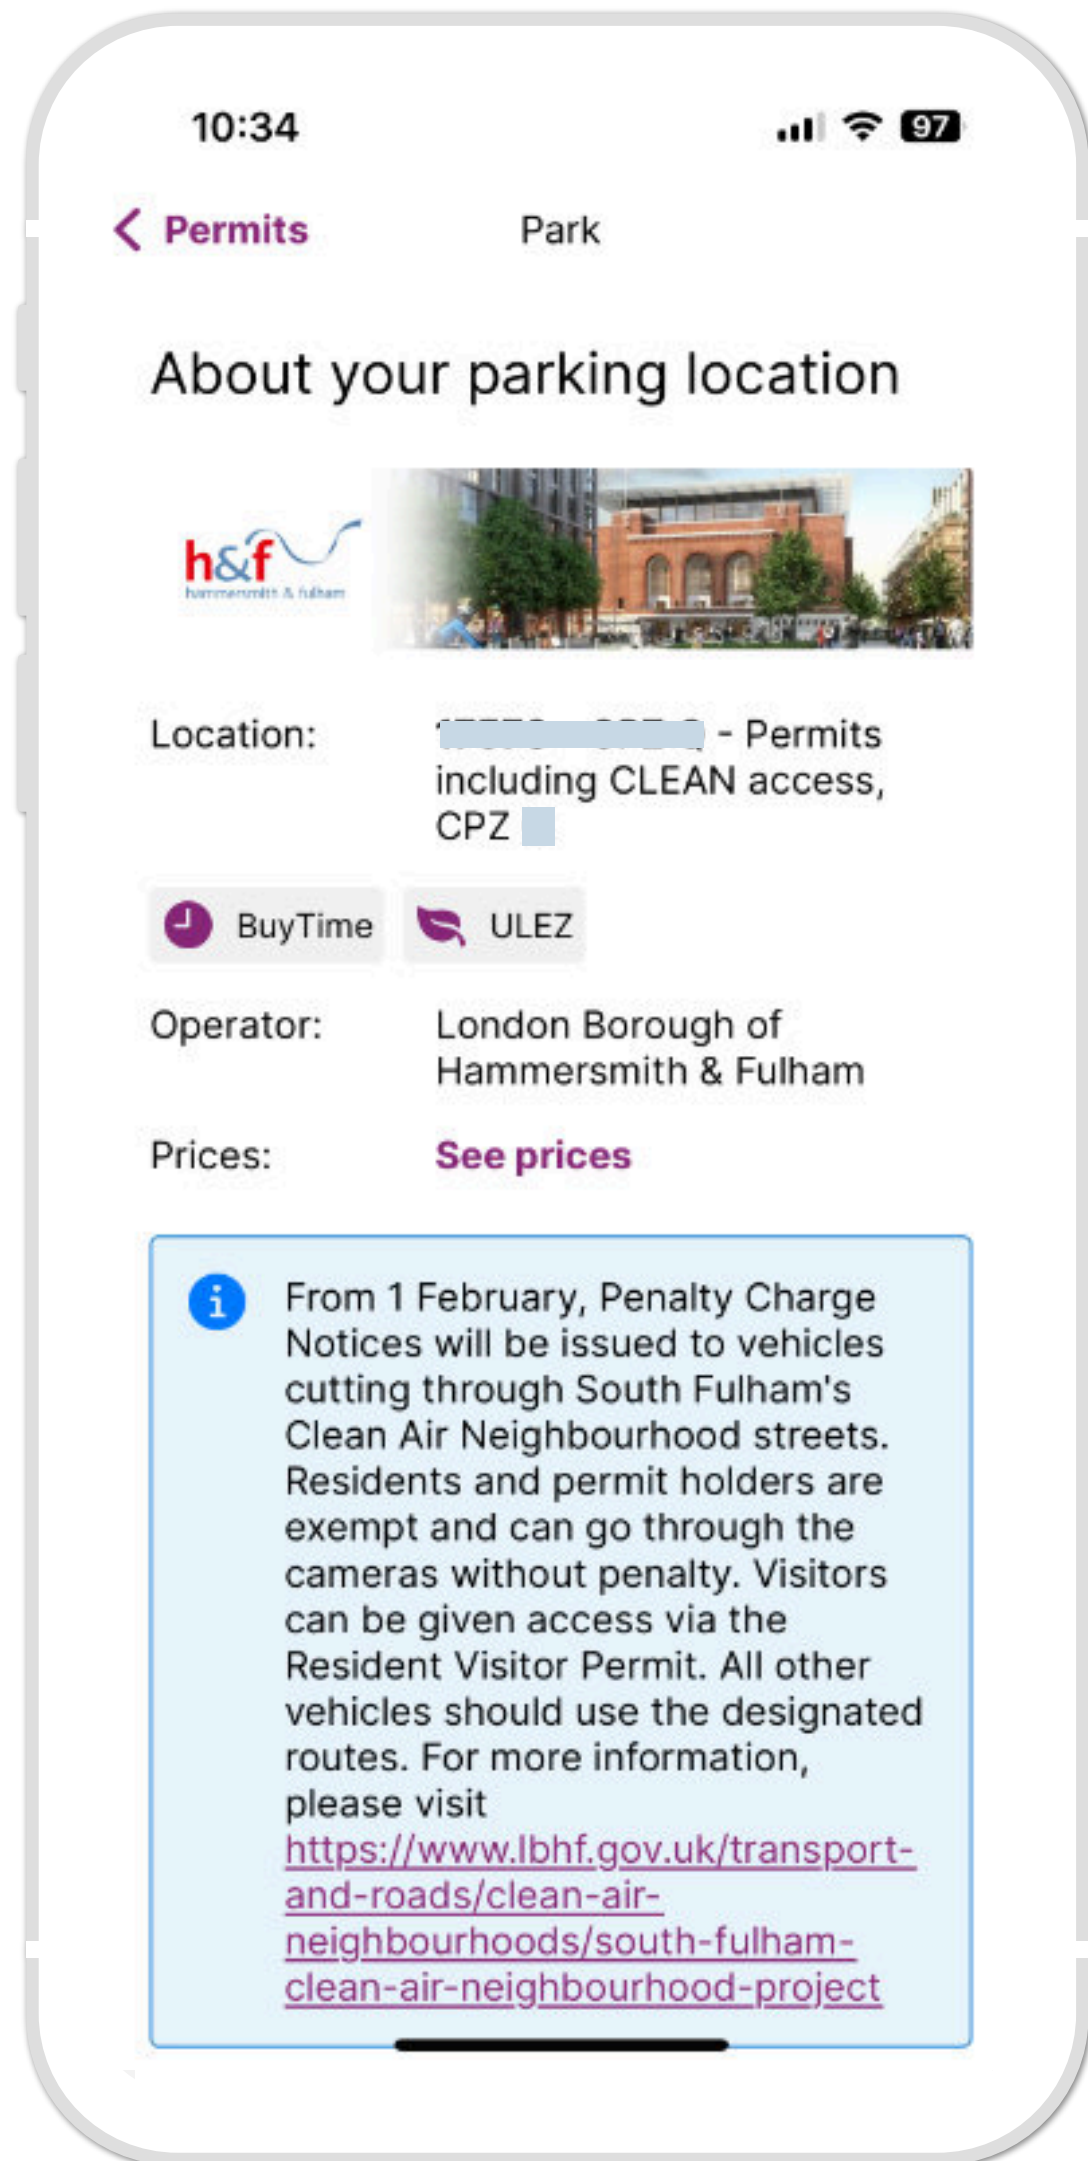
10:34

97

< Permits

Park

About your parking location

h&f
hammersmith & fulham

Location: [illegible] - Permits including CLEAN access, CPZ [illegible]

BuyTime

ULEZ

Operator: London Borough of Hammersmith & Fulham

Prices: See prices

From 1 February, Penalty Charge Notices will be issued to vehicles cutting through South Fulham's Clean Air Neighbourhood streets. Residents and permit holders are exempt and can go through the cameras without penalty. Visitors can be given access via the Resident Visitor Permit. All other vehicles should use the designated routes. For more information, please visit https://www.lbhf.gov.uk/transport-and-roads/clean-air-neighbourhoods/south-fulham-clean-air-neighbourhood-project